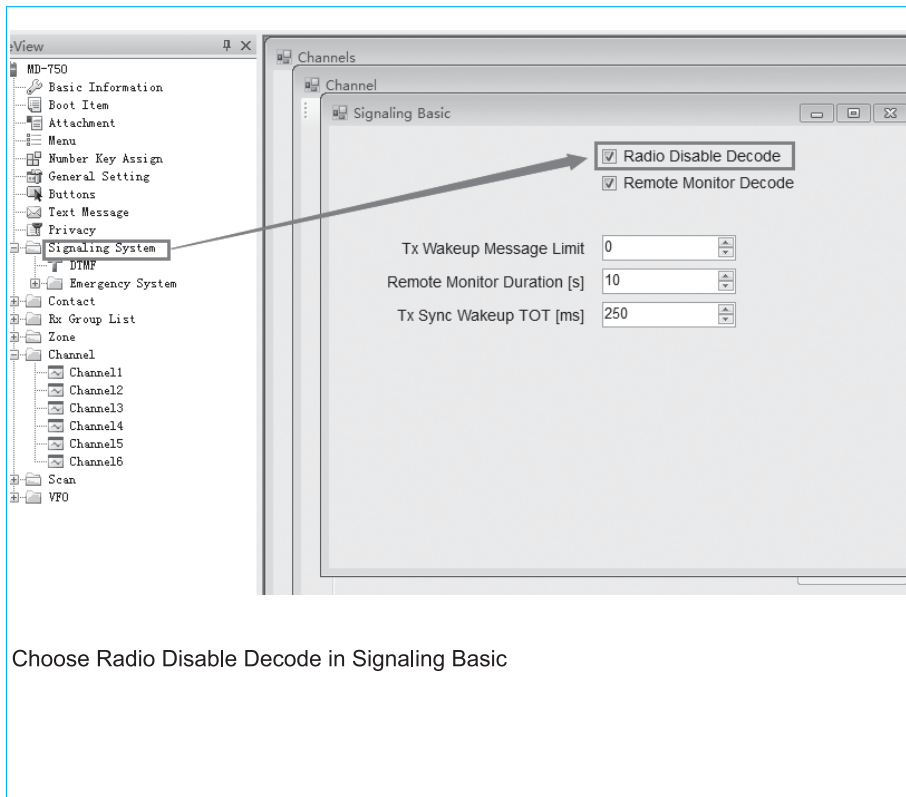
eView

MD-750
Basic Information
Boot Item
Attachment
Menu
Number Key Assign
General Setting
Buttons
Text Message
Privacy
Signaling System
DTMF
Emergency System
Contact
Rx Group List
Zone
Channel
Channel1
Channel2
Channel3
Channel4
Channel5
Channel6
Scan
VFO

Channels
Channel
Signaling Basic

Radio Disable Decode
Remote Monitor Decode

Tx Wakeup Message Limit | 0
Remote Monitor Duration [s] | 10
Tx Sync Wakeup TOT [ms] | 250

Choose Radio Disable Decode in Signaling Basic